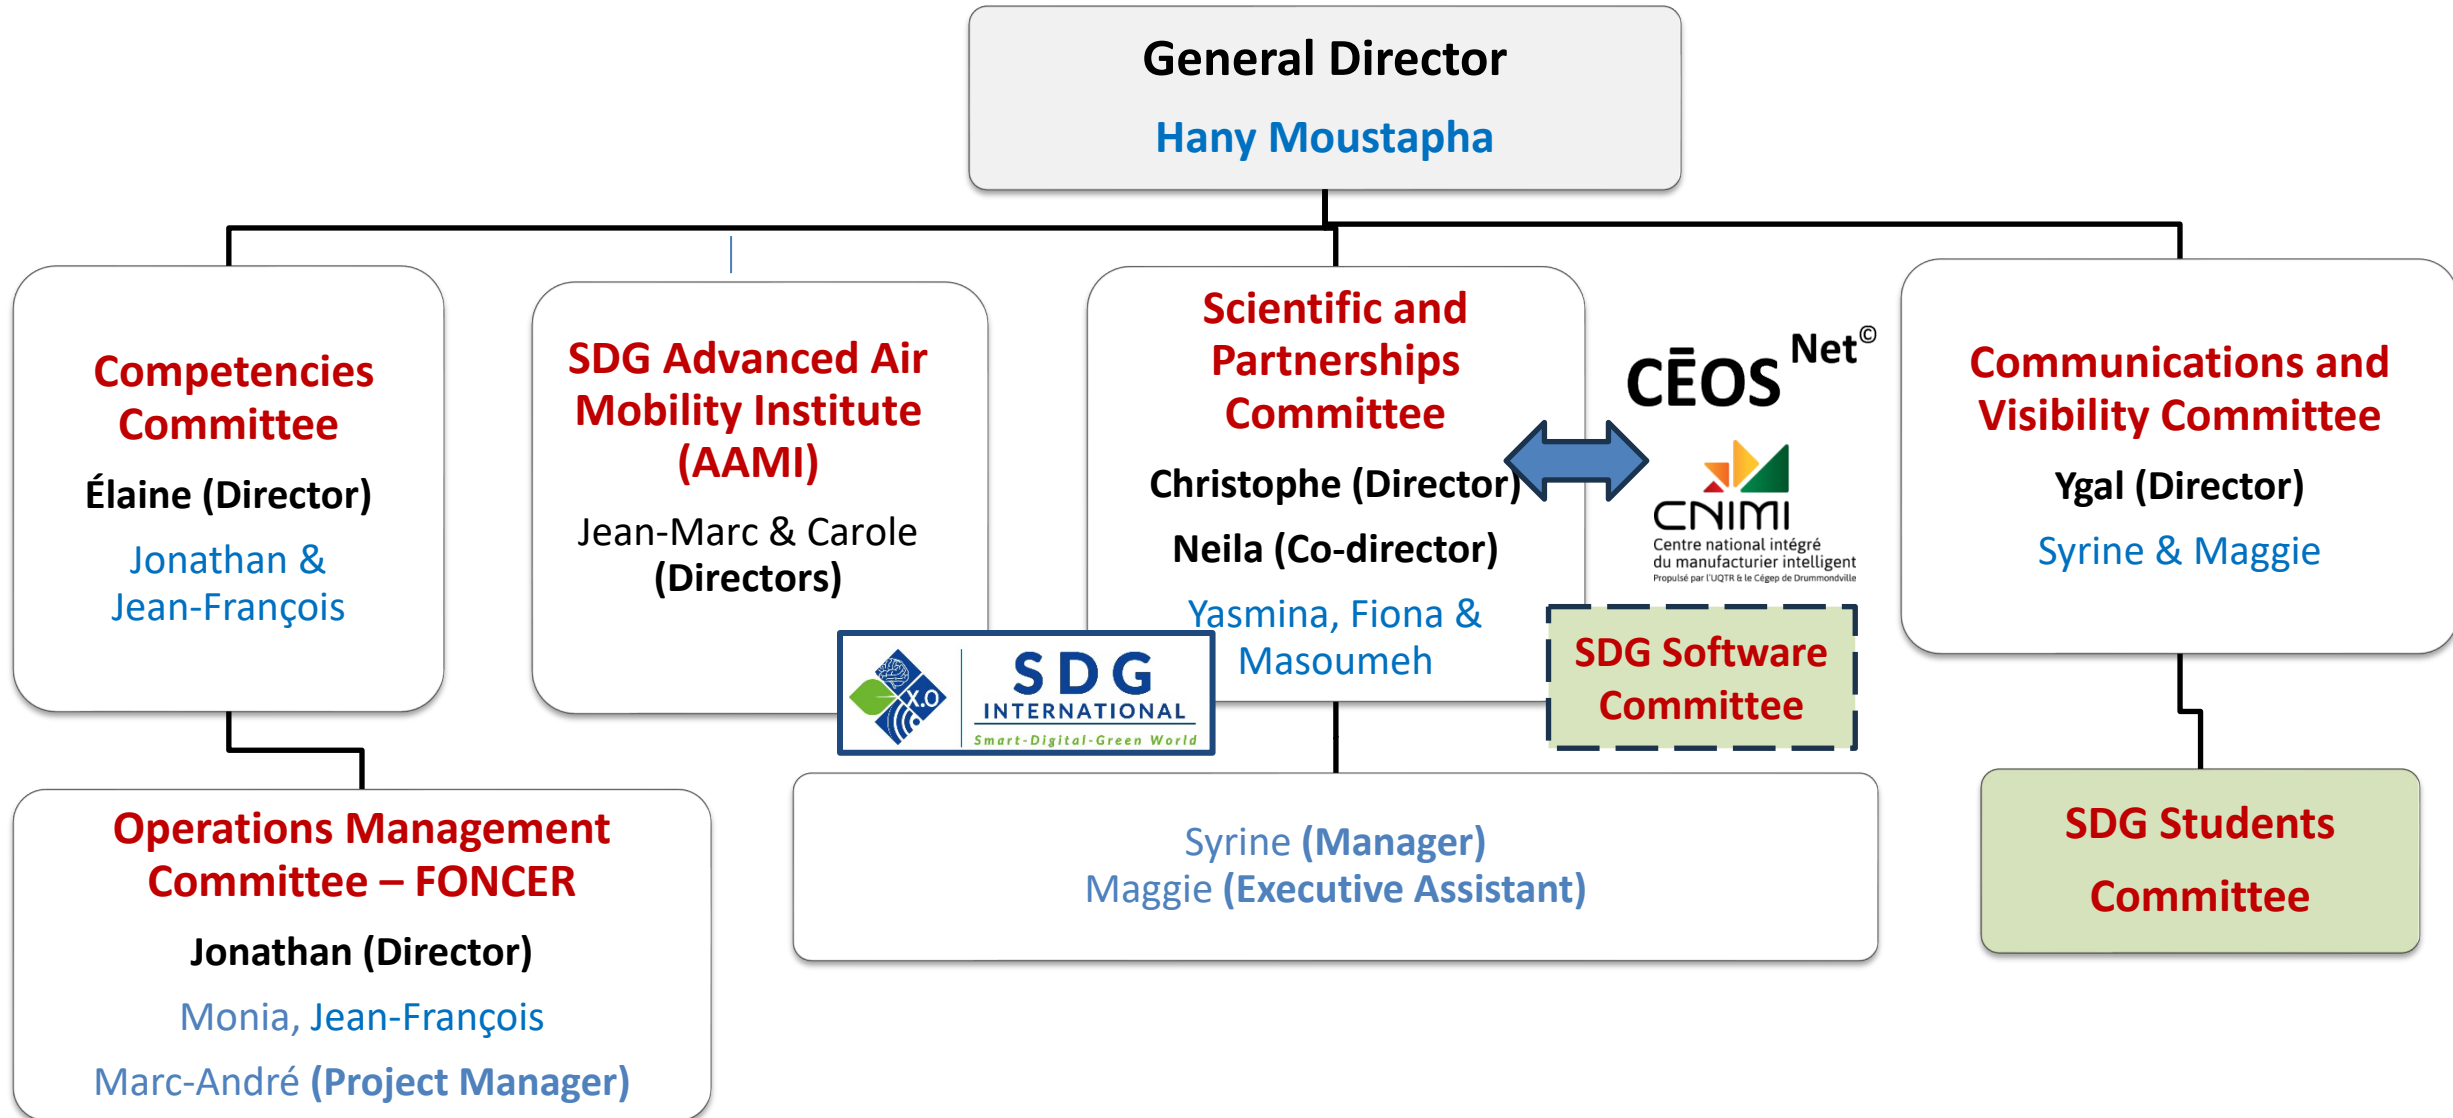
General Director
Hany Moustapha

Competencies Committee
Élaine (Director)
Jonathan & Jean-François

SDG Advanced Air Mobility Institute (AAMI)
Jean-Marc & Carole (Directors)

Scientific and Partnerships Committee
Christophe (Director)
Neila (Co-director)
Yasmina, Fiona & Masoumeh

CĒOS Net©

CNIMI
Centre national intégré du manufacturier intelligent
Propulsé par l'UQTR & le Cégep de Drummondville

Communications and Visibility Committee
Ygal (Director)
Syrine & Maggie

SDG INTERNATIONAL
Smart-Digital-Green World

SDG Software Committee

Operations Management Committee – FONCER
Jonathan (Director)
Monia, Jean-François
Marc-André (Project Manager)

Syrine (Manager)
Maggie (Executive Assistant)

SDG Students Committee